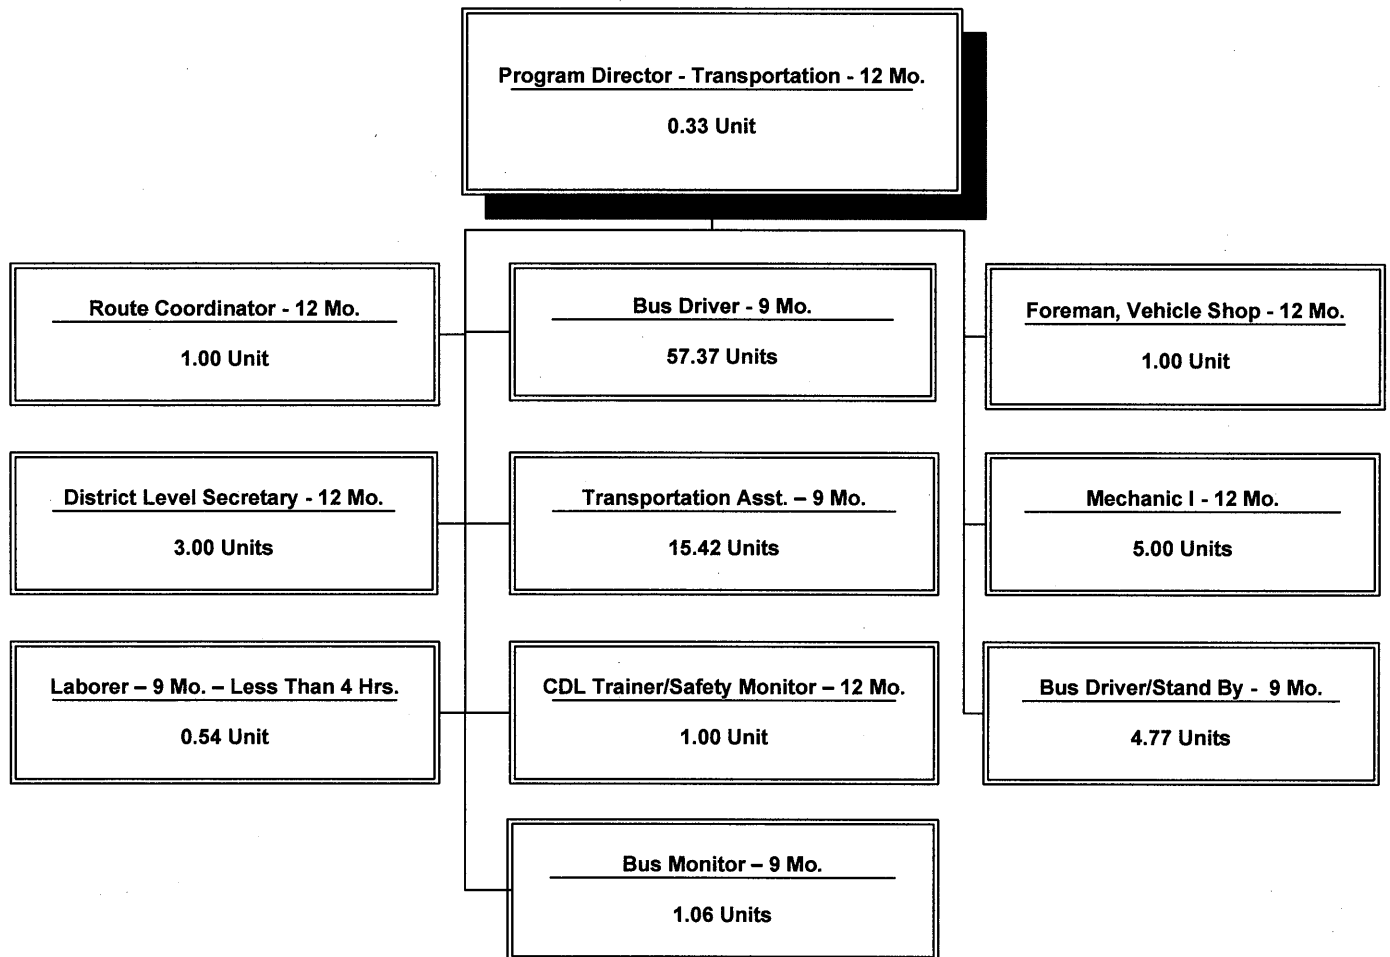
Program Director - Transportation - 12 Mo.

0.33 Unit

Route Coordinator - 12 Mo.

1.00 Unit

Bus Driver - 9 Mo.

57.37 Units

Foreman, Vehicle Shop - 12 Mo.

1.00 Unit

District Level Secretary - 12 Mo.

3.00 Units

Transportation Asst. – 9 Mo.

15.42 Units

Mechanic I - 12 Mo.

5.00 Units

Laborer – 9 Mo. – Less Than 4 Hrs.

0.54 Unit

CDL Trainer/Safety Monitor – 12 Mo.

1.00 Unit

Bus Driver/Stand By - 9 Mo.

4.77 Units

Bus Monitor – 9 Mo.

1.06 Units